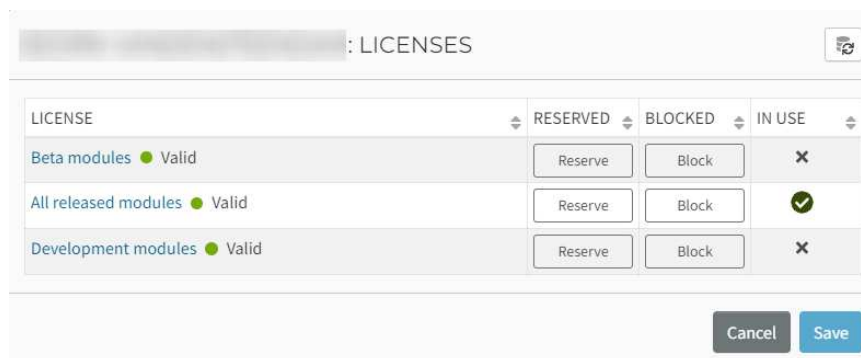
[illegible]: LICENSES

| LICENSE | RESERVED | BLOCKED | IN USE |
|---|---|---|---|
| Beta modules Valid | Reserve | Block | × |
| All released modules Valid | Reserve | Block | ✔ |
| Development modules Valid | Reserve | Block | × |

Cancel Save